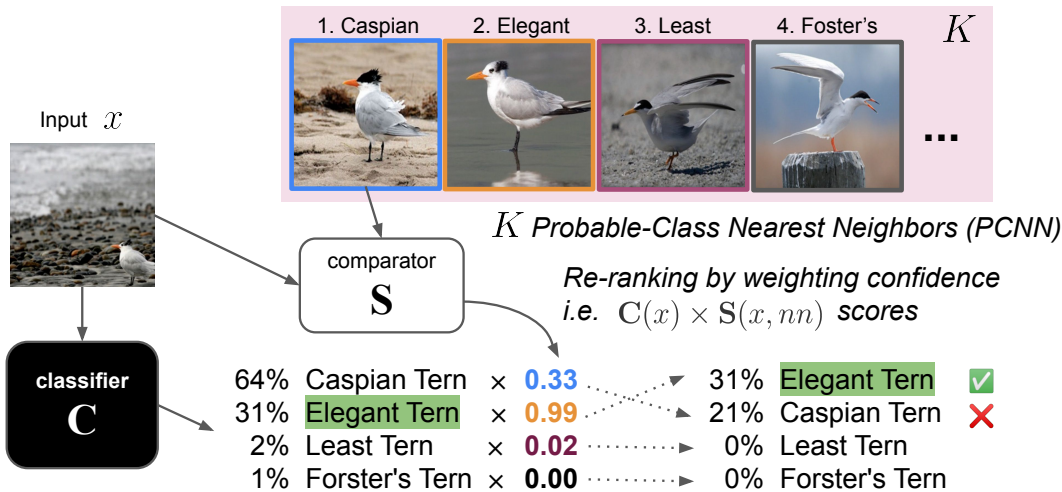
1. Caspian 2. Elegant 3. Least 4. Foster's $K$

...

Input $x$

$K$ Probable-Class Nearest Neighbors (PCNN)

comparator
$\mathbf{S}$

Re-ranking by weighting confidence
i.e. $\mathbf{C}(x) \times \mathbf{S}(x, nn)$ scores

classifier
$\mathbf{C}$

64% Caspian Tern × 0.33
31% Elegant Tern × 0.99
2% Least Tern × 0.02
1% Forster's Tern × 0.00

31% Elegant Tern ✅
21% Caspian Tern ❌
0% Least Tern
0% Forster's Tern